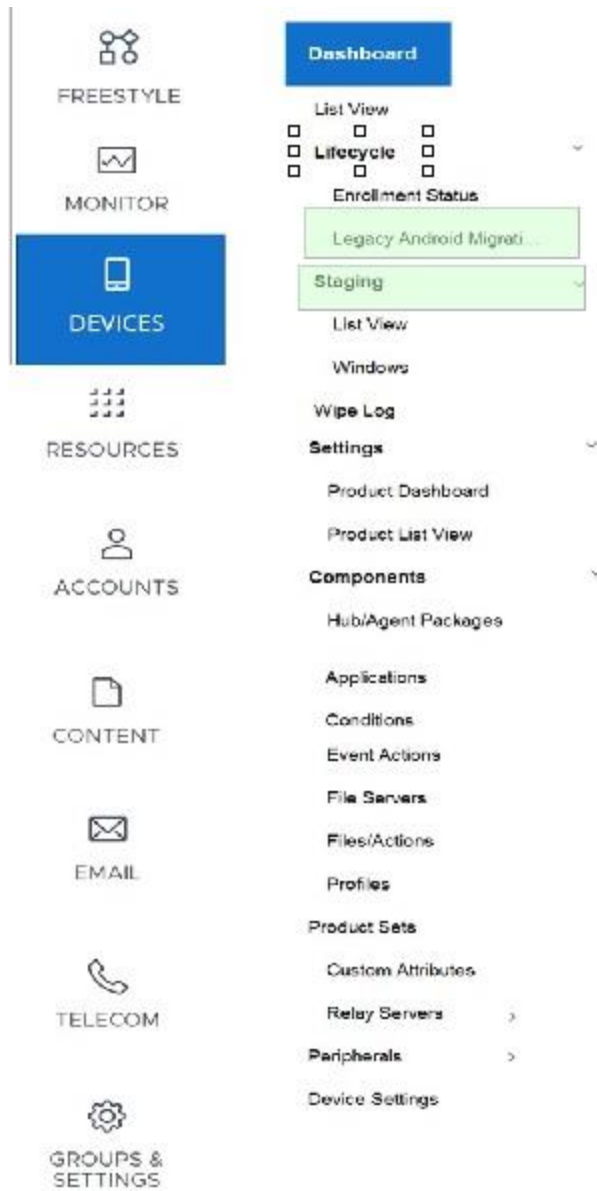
FREESTYLE

MONITOR

DEVICES

RESOURCES

ACCOUNTS

CONTENT

EMAIL

TELECOM

GROUPS & SETTINGS

Dashboard

List View

Lifecycle

Enrollment Status

Legacy Android Migrati...

Staging

List View

Windows

Wipe Log

Settings

Product Dashboard

Product List View

Components

Hub/Agent Packages

Applications

Conditions

Event Actions

File Servers

Files/Actions

Profiles

Product Sets

Custom Attributes

Relay Servers

Peripherals

Device Settings